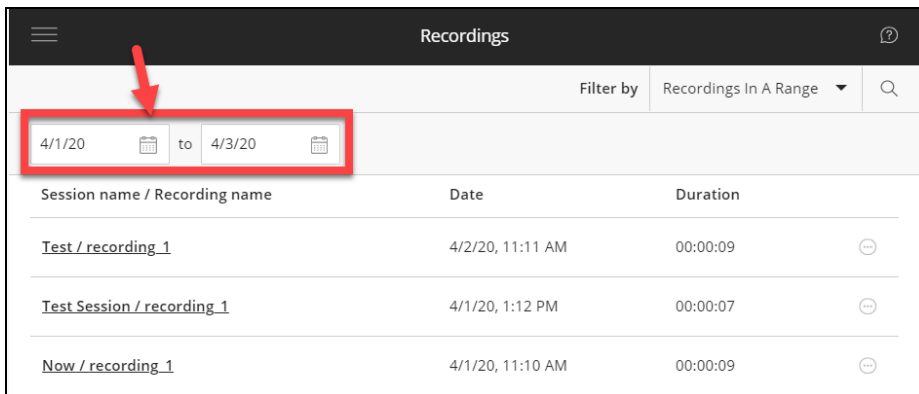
Recordings

Filter by Recordings In A Range

4/1/20 to 4/3/20

| Session name / Recording name | Date | Duration |
|---|---|---|
| Test / recording_1 | 4/2/20, 11:11 AM | 00:00:09 |
| Test Session / recording_1 | 4/1/20, 1:12 PM | 00:00:07 |
| Now / recording_1 | 4/1/20, 11:10 AM | 00:00:09 |